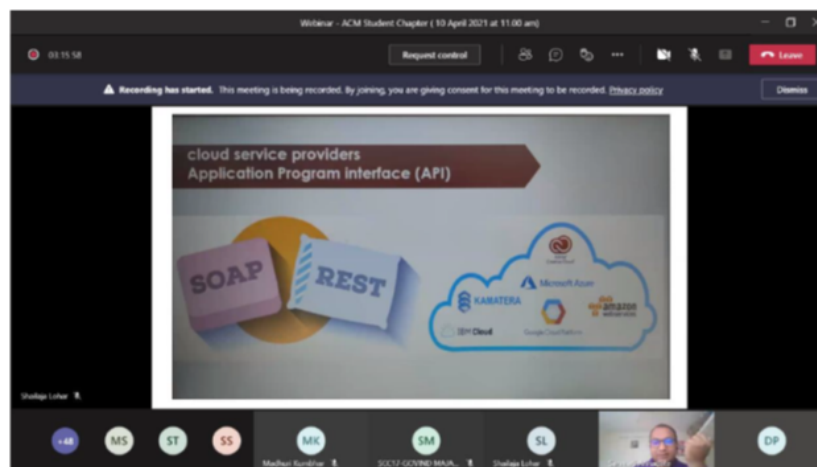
Webinar - ACM Student Chapter ( 10 April 2021 at 11.00 am)

03:15:58

Request control

Leave

Recording has started. This meeting is being recorded. By joining, you are giving consent for this meeting to be recorded. Privacy policy

Dismiss

cloud service providers
Application Program interface (API)

SOAP

REST

KAMATERA

Microsoft Azure

amazon web services

IBM Cloud

Google Cloud Platform

Shailaja Lohar

+48

MS

ST

SS

MK

Madhavi Kumbhar

SM

SCC12-GOVIND MAJA...

SL

Shailaja Lohar

DP